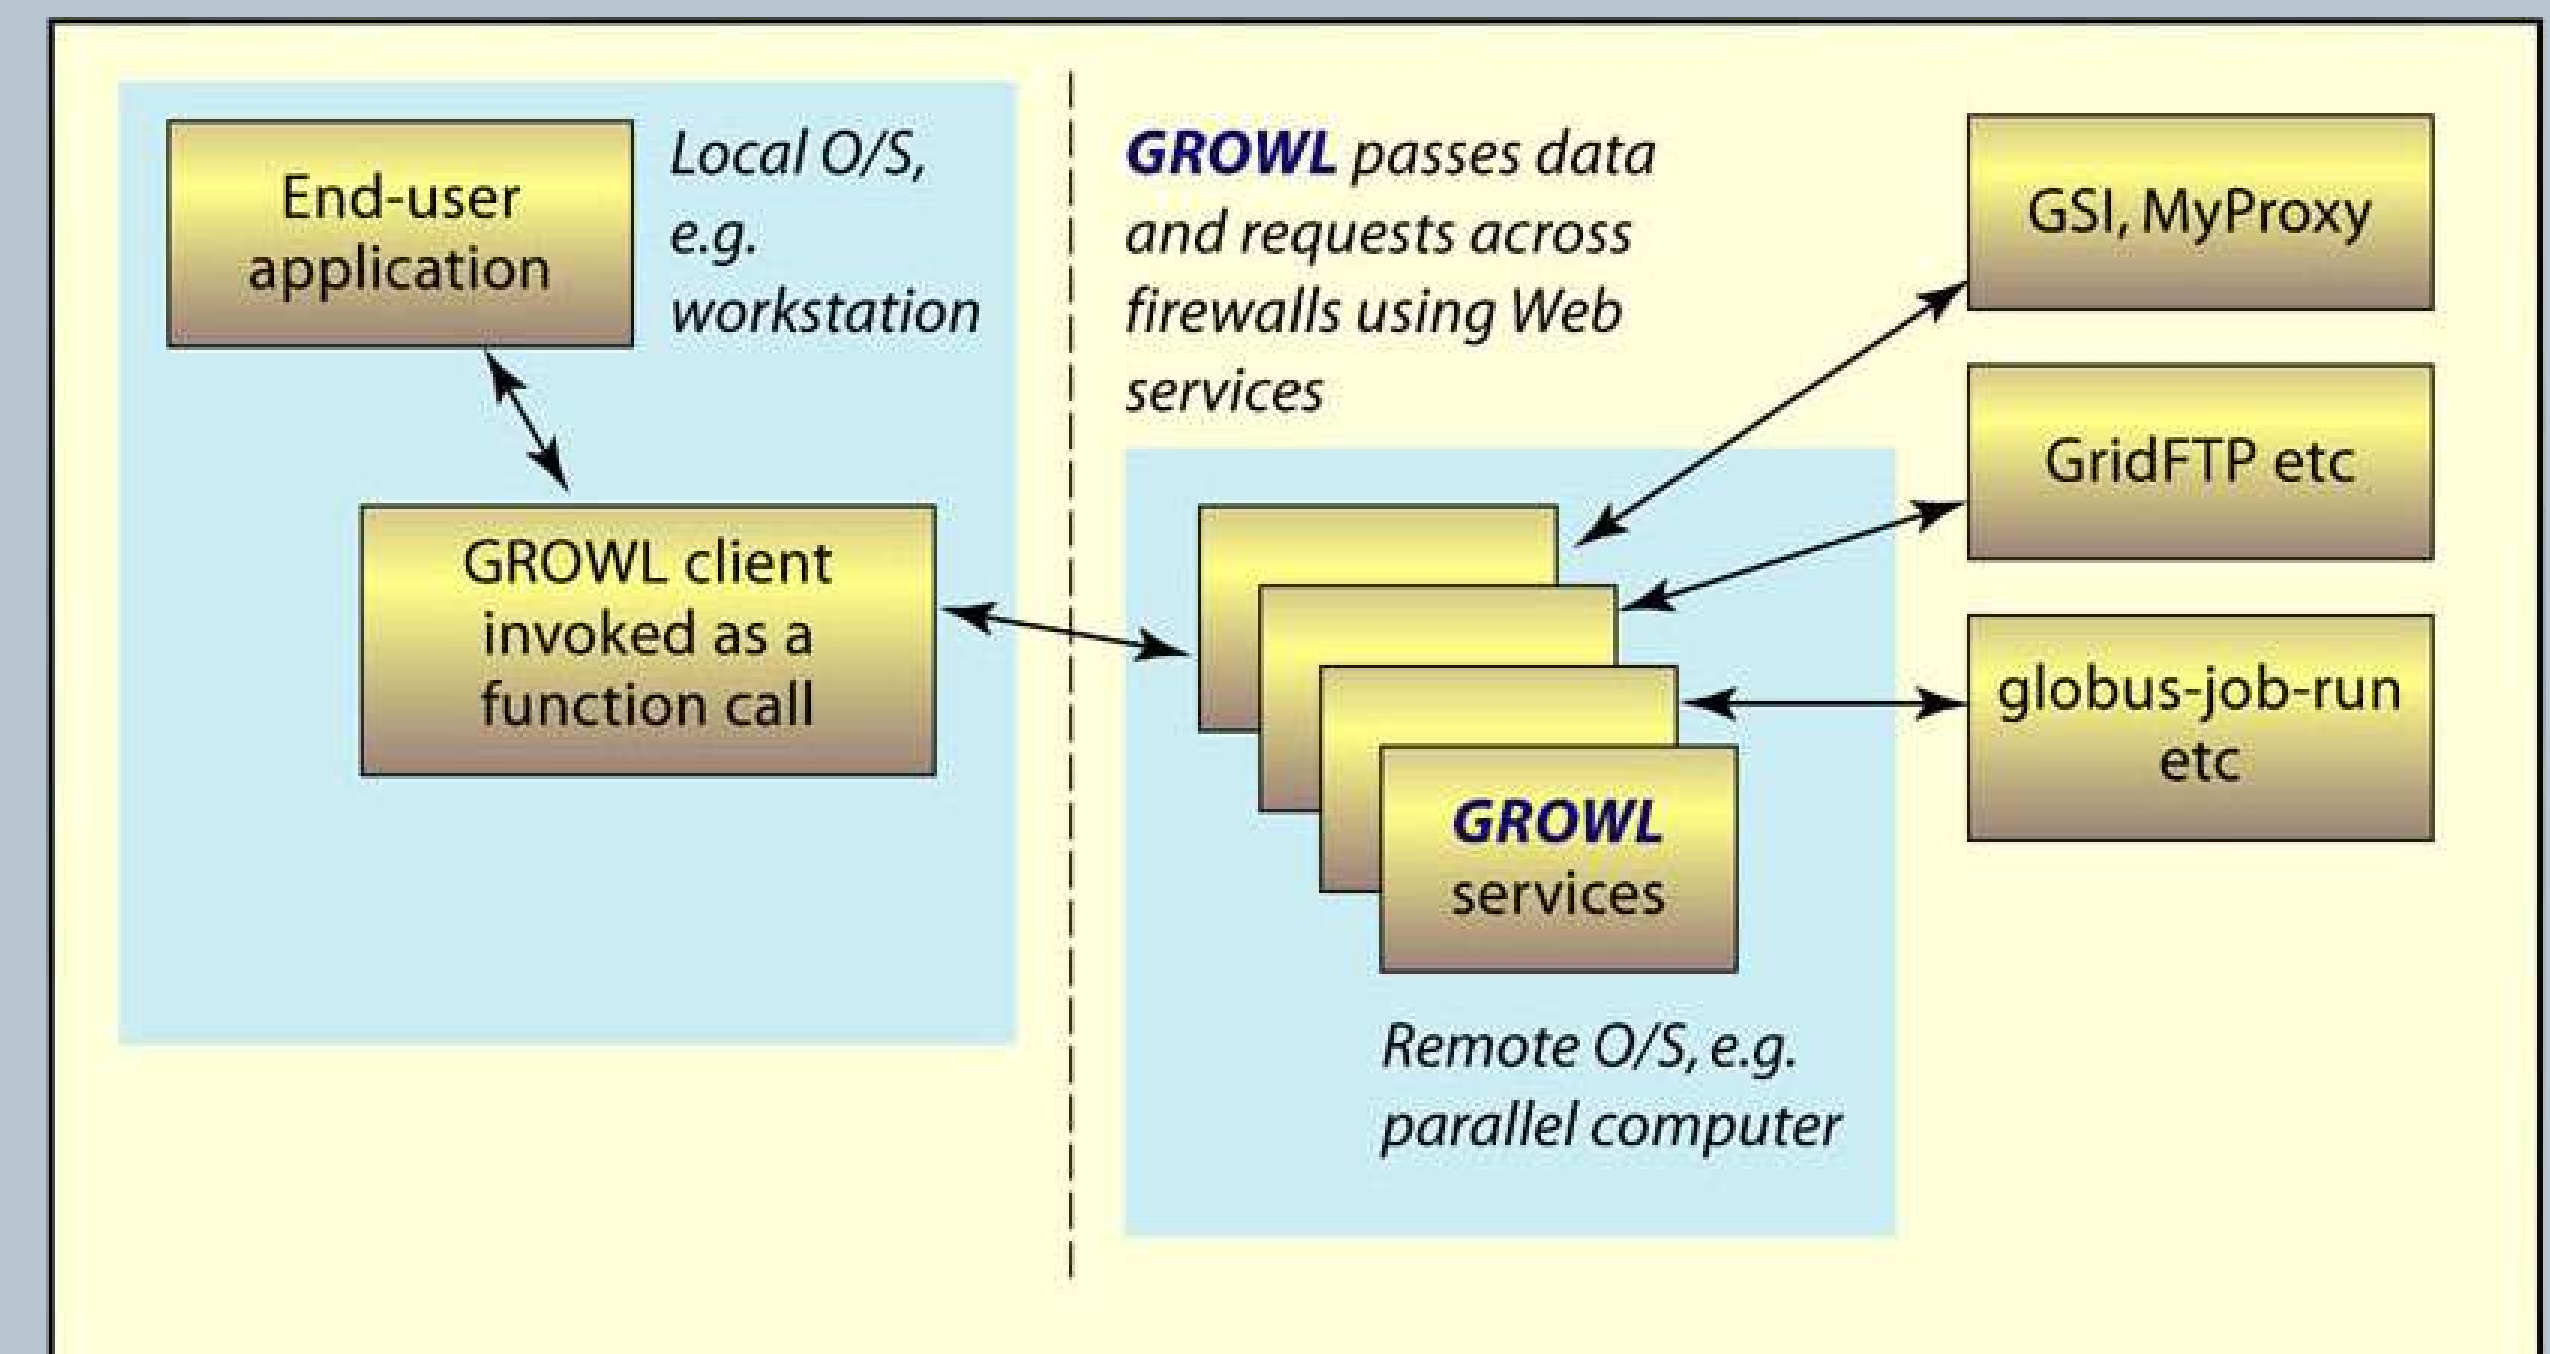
End-user application

Local O/S, e.g. workstation

GROWL client invoked as a function call

GROWL passes data and requests across firewalls using Web services

GSI, MyProxy

GridFTP etc

globus-job-run etc

GROWL services

Remote O/S, e.g. parallel computer